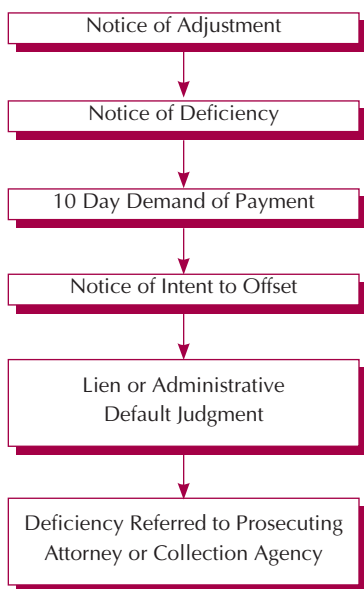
Notice of Adjustment

Notice of Deficiency

10 Day Demand of Payment

Notice of Intent to Offset

Lien or Administrative Default Judgment

Deficiency Referred to Prosecuting Attorney or Collection Agency